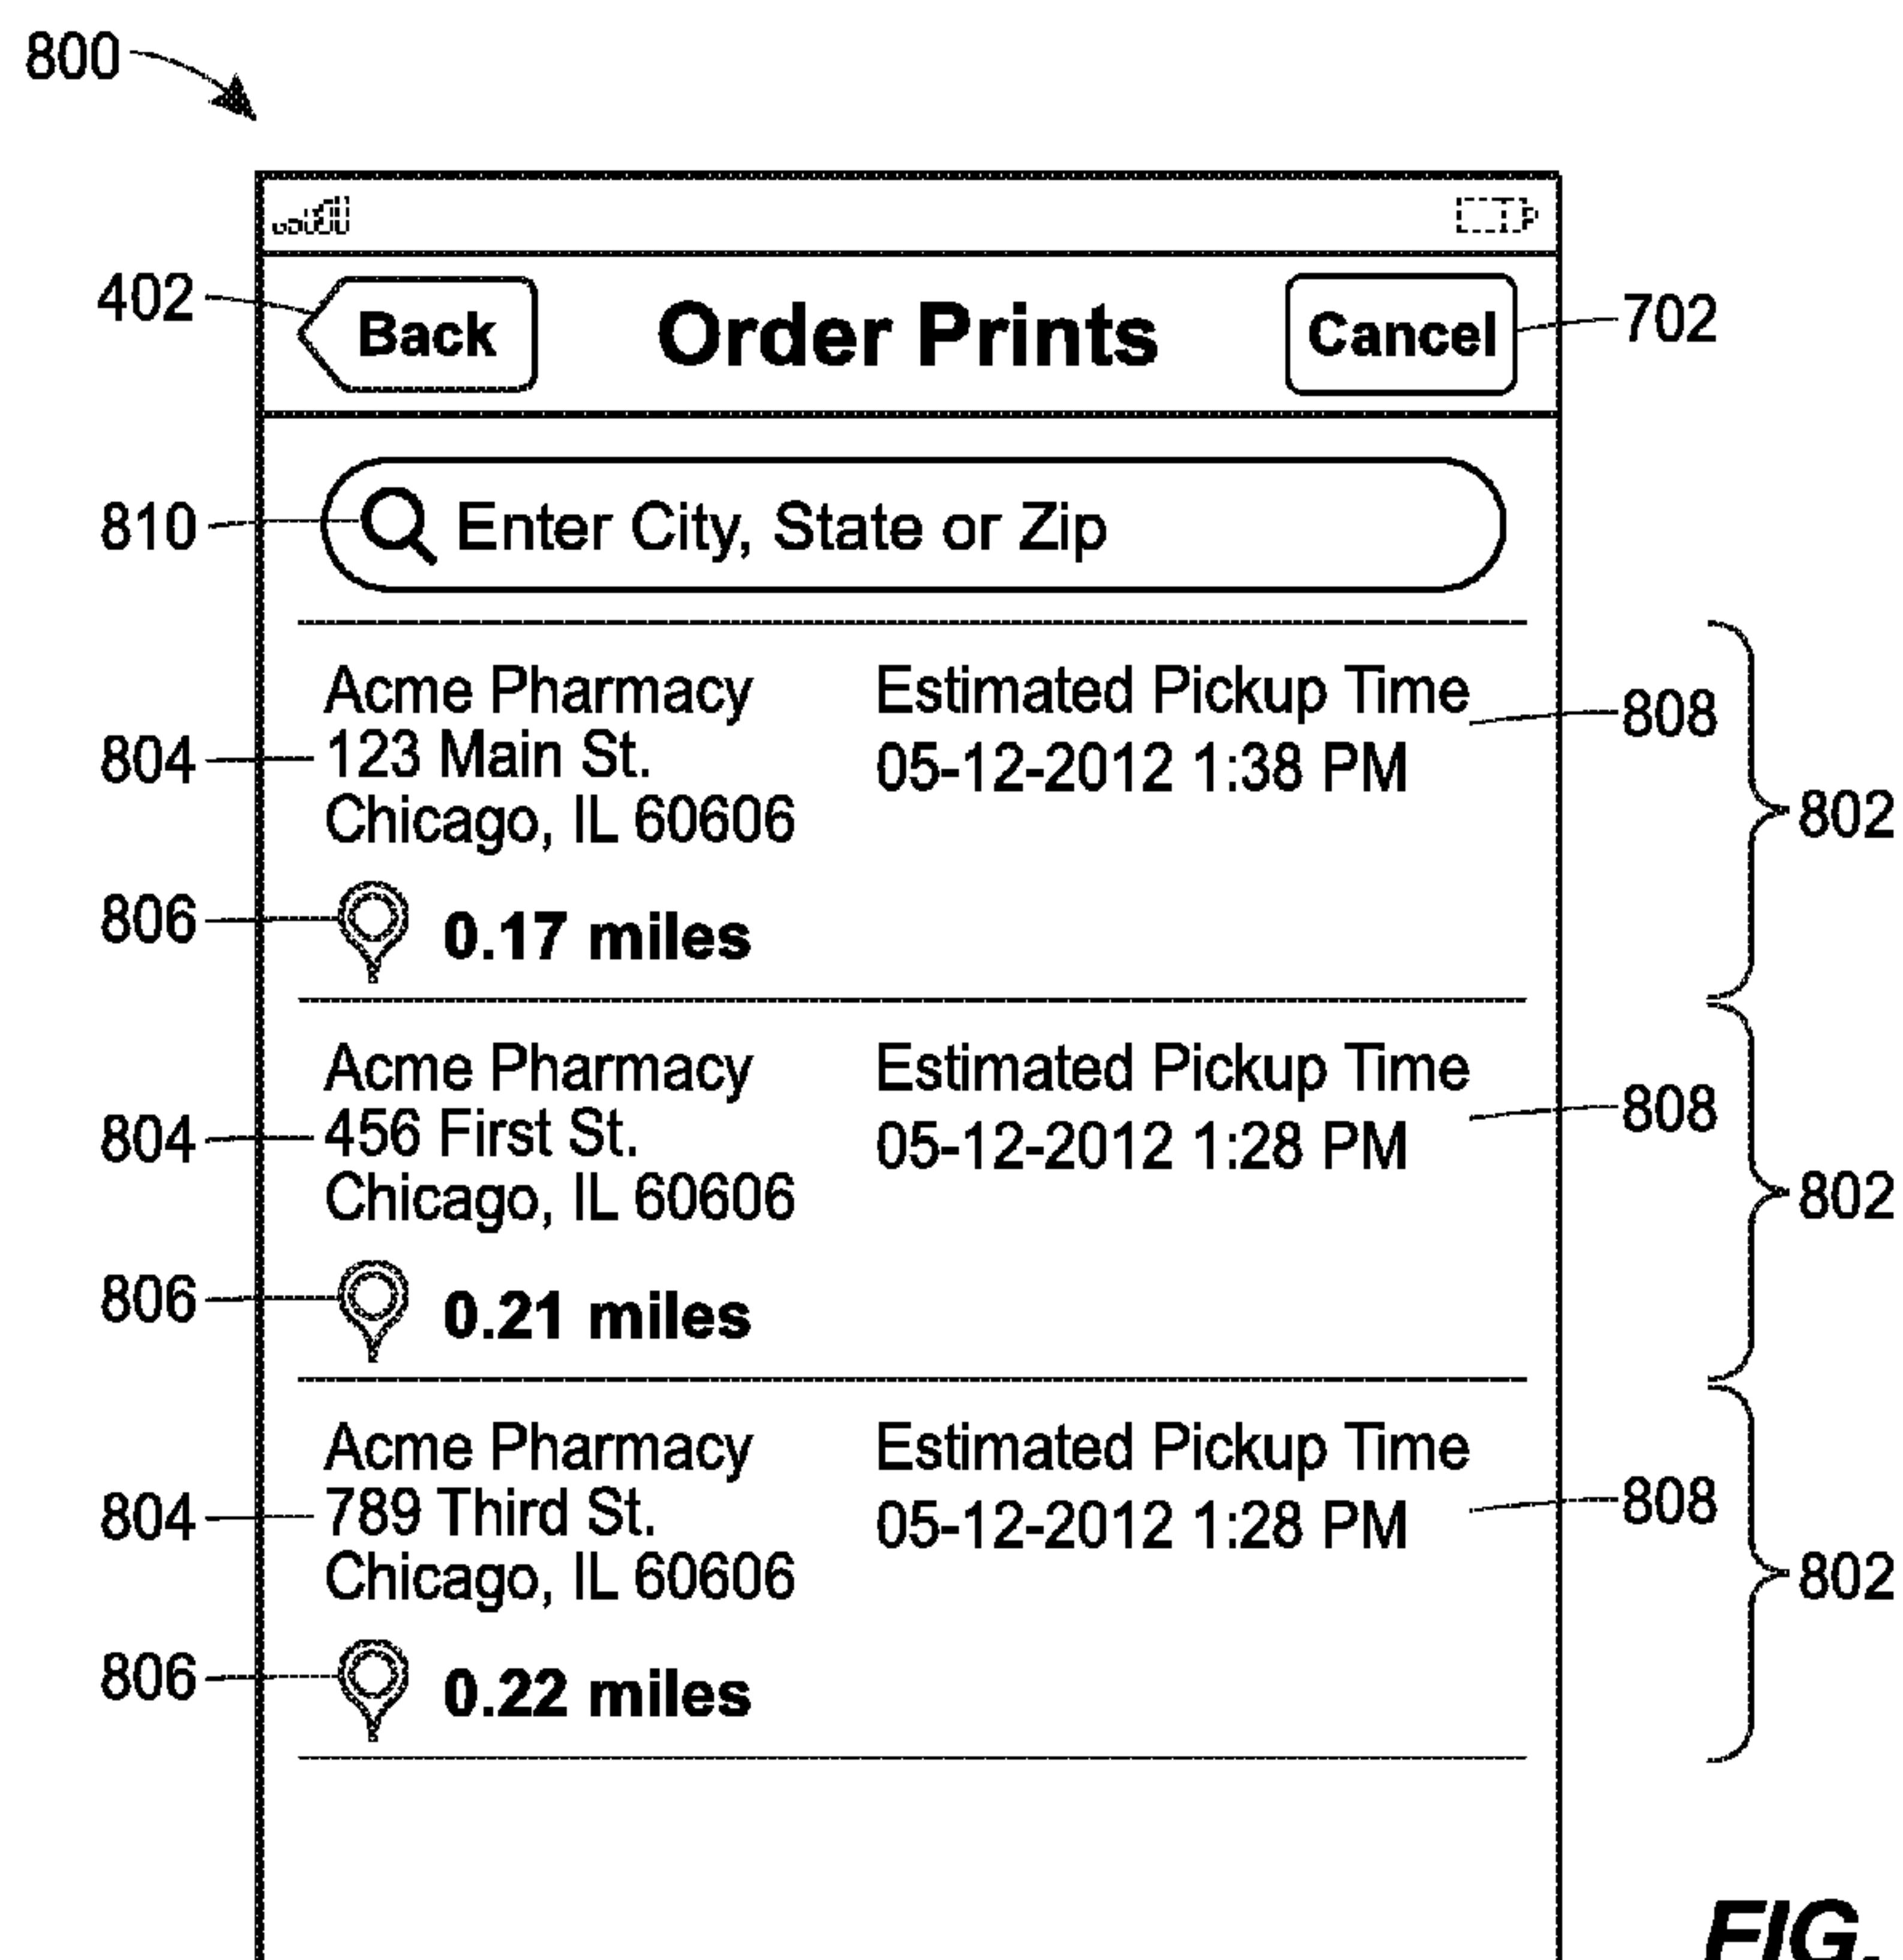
800

402 Back Order Prints Cancel 702

810 Enter City, State or Zip

Acme Pharmacy
804 123 Main St.
Chicago, IL 60606

Estimated Pickup Time
05-12-2012 1:38 PM 808

802

806 0.17 miles

Acme Pharmacy
804 456 First St.
Chicago, IL 60606

Estimated Pickup Time
05-12-2012 1:28 PM 808

802

806 0.21 miles

Acme Pharmacy
804 789 Third St.
Chicago, IL 60606

Estimated Pickup Time
05-12-2012 1:28 PM 808

802

806 0.22 miles

FIG. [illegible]